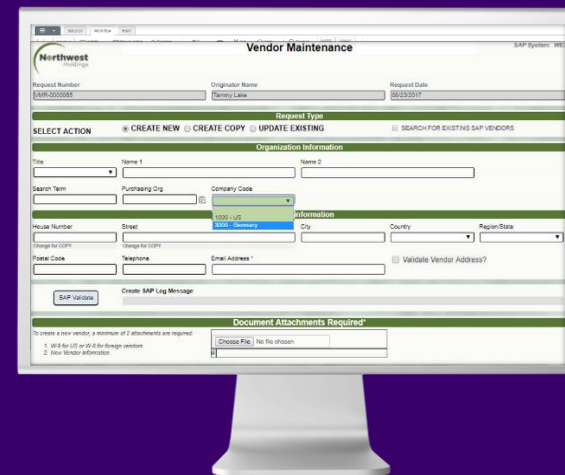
Northwest Holdings

Vendor Maintenance

SAP System: WE

Request Number
VMR-0000085

Originator Name
Tammy Lake

Request Date
08/23/2017

Request Type

SELECT ACTION
CREATE NEW
CREATE COPY
UPDATE EXISTING

SEARCH FOR EXISTING SAP VENDORS

Organization Information

Title

Name 1

Name 2

Search Term

Purchasing Org

Company Code

1000 - US
3000 - Germany

Information

House Number

Street

City

Country

Region/State

Change for COPY

Change for COPY

Postal Code

Telephone

Email Address *

Validate Vendor Address?

SAP Validate

Create SAP Log Message

Document Attachments Required*

To create a new vendor, a minimum of 2 attachments are required.
1. W-9 for US or W-8 for foreign vendors
2. New Vendor Information

Choose File
No file chosen